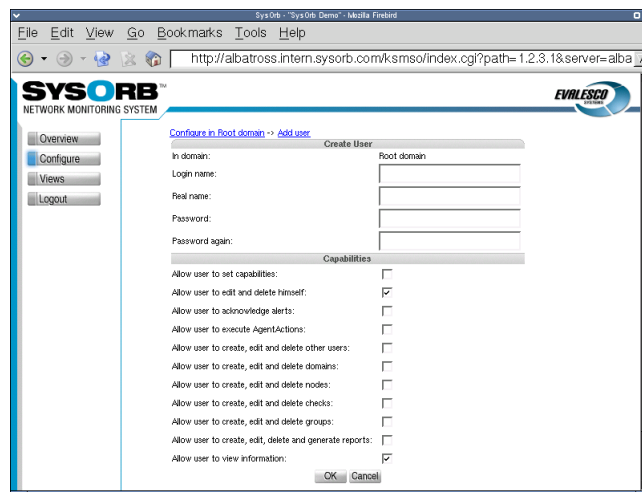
SysOrb - "SysOrb Demo" - Mozilla Firebird

File Edit View Go Bookmarks Tools Help

http://albatross.intern.sysorb.com/ksmso/index.cgi?path=1.2.3.1&server=alba

SYSORB™
NETWORK MONITORING SYSTEM

EVALESCO SYSTEMS

Overview
Configure
Views
Logout

Configure in Root domain -> Add user

Create User

| | |
|---|---|
| In domain: | Root domain |
| Login name: | |
| Real name: | |
| Password: | |
| Password again: | |

Capabilities

| | |
|---|---|
| Allow user to set capabilities: | ☐ |
| Allow user to edit and delete himself: | ☑ |
| Allow user to acknowledge alerts: | ☐ |
| Allow user to execute AgentActions: | ☐ |
| Allow user to create, edit and delete other users: | ☐ |
| Allow user to create, edit and delete domains: | ☐ |
| Allow user to create, edit and delete nodes: | ☐ |
| Allow user to create, edit and delete checks: | ☐ |
| Allow user to create, edit and delete groups: | ☐ |
| Allow user to create, edit, delete and generate reports: | ☐ |
| Allow user to view information: | ☑ |

OK Cancel